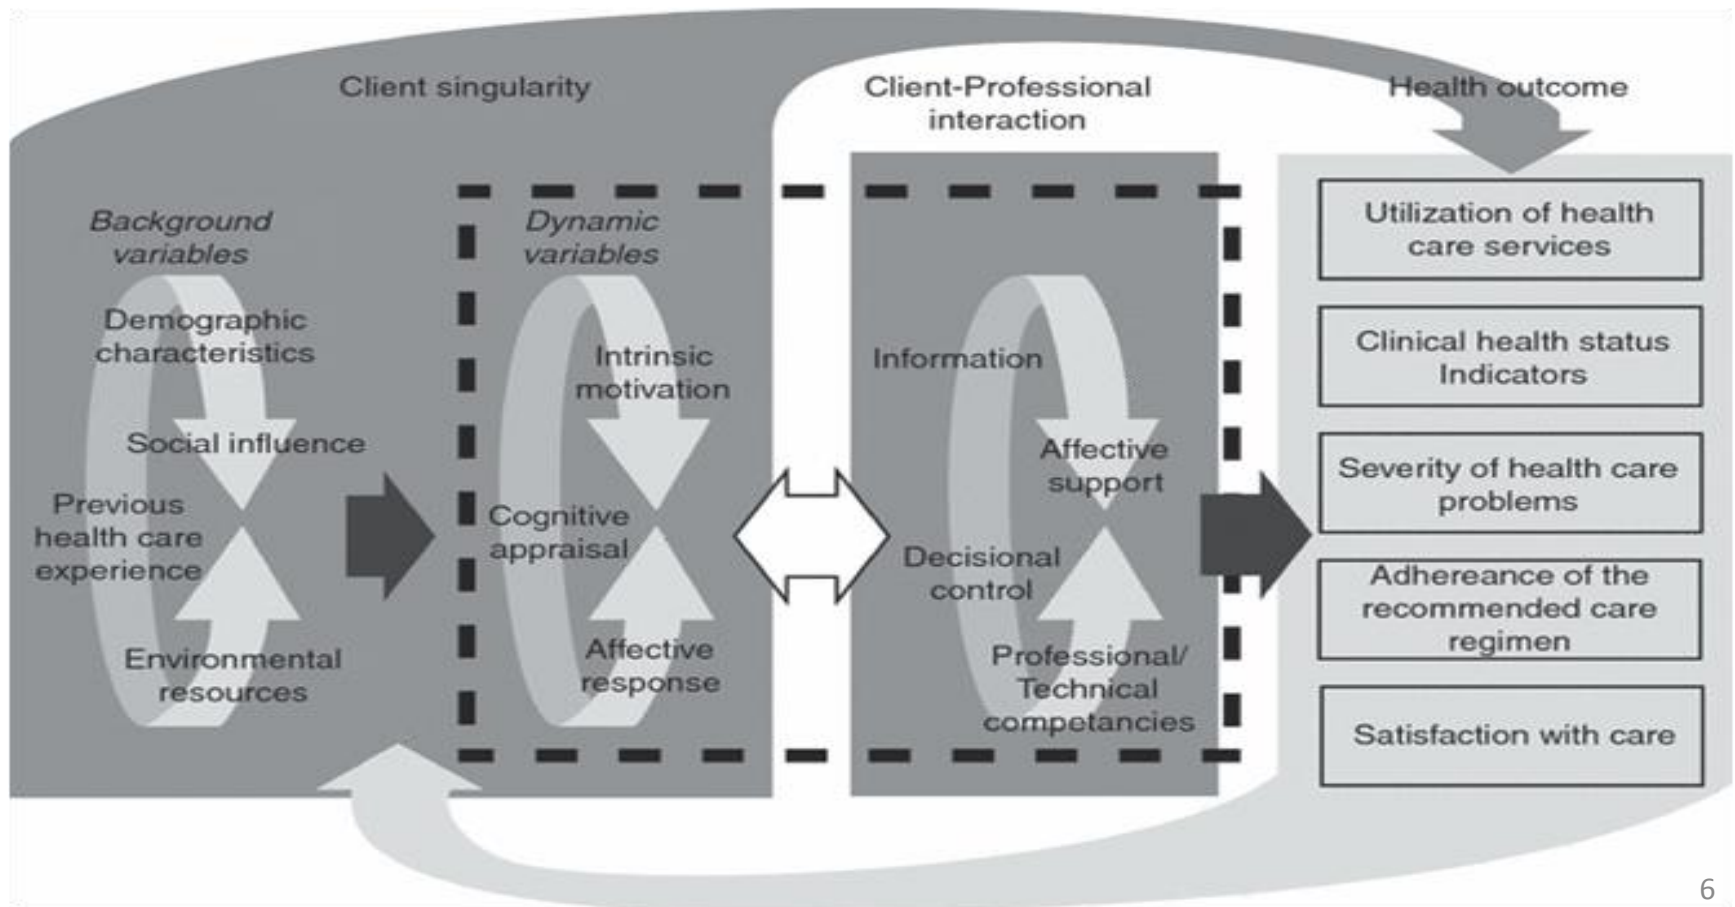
Client singularity

Client-Professional interaction

Health outcome

Background variables

Demographic characteristics

Social influence

Previous health care experience

Environmental resources

Dynamic variables

Intrinsic motivation

Cognitive appraisal

Affective response

Information

Affective support

Decisional control

Professional/ Technical competancies

Utilization of health care services

Clinical health status Indicators

Severity of health care problems

Adhereance of the recommended care regimen

Satisfaction with care

6